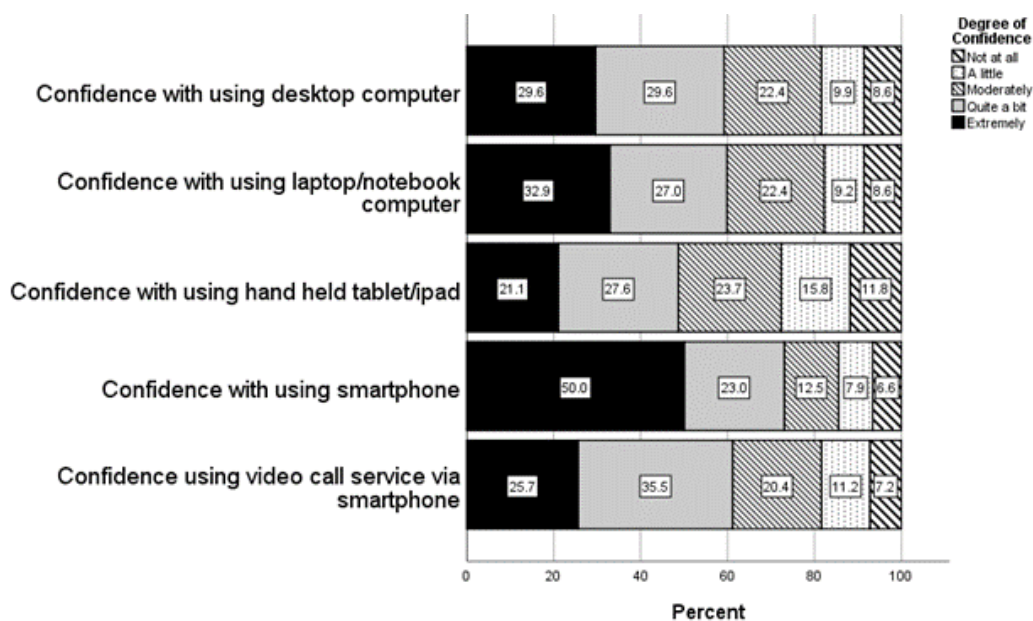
Degree of Confidence
Not at all
A little
Moderately
Quite a bit
Extremely

Confidence with using desktop computer
29.6 29.6 22.4 9.9 8.6

Confidence with using laptop/notebook computer
32.9 27.0 22.4 9.2 8.6

Confidence with using hand held tablet/ipad
21.1 27.6 23.7 15.8 11.8

Confidence with using smartphone
50.0 23.0 12.5 7.9 6.6

Confidence using video call service via smartphone
25.7 35.5 20.4 11.2 7.2

0 20 40 60 80 100

Percent